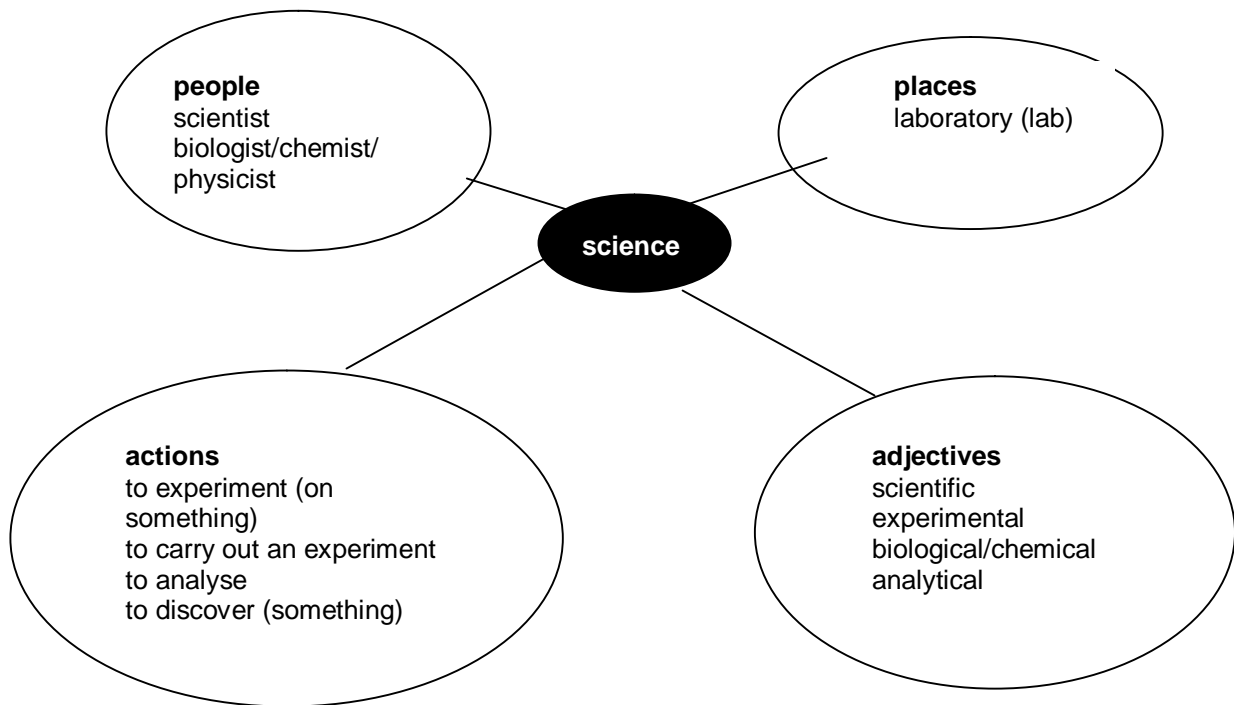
**people**
scientist
biologist/chemist/
physicist

**places**
laboratory (lab)

**science**

**actions**
to experiment (on something)
to carry out an experiment
to analyse
to discover (something)

**adjectives**
scientific
experimental
biological/chemical
analytical